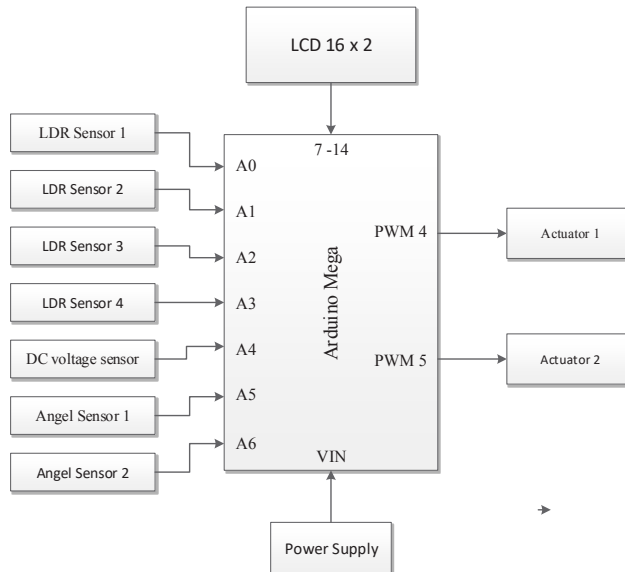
LCD 16 x 2

LDR Sensor 1
LDR Sensor 2
LDR Sensor 3
LDR Sensor 4
DC voltage sensor
Angel Sensor 1
Angel Sensor 2

7 -14
A0
A1
A2
A3
A4
A5
A6
Arduino Mega
PWM 4
PWM 5
VIN

Actuator 1
Actuator 2

Power Supply